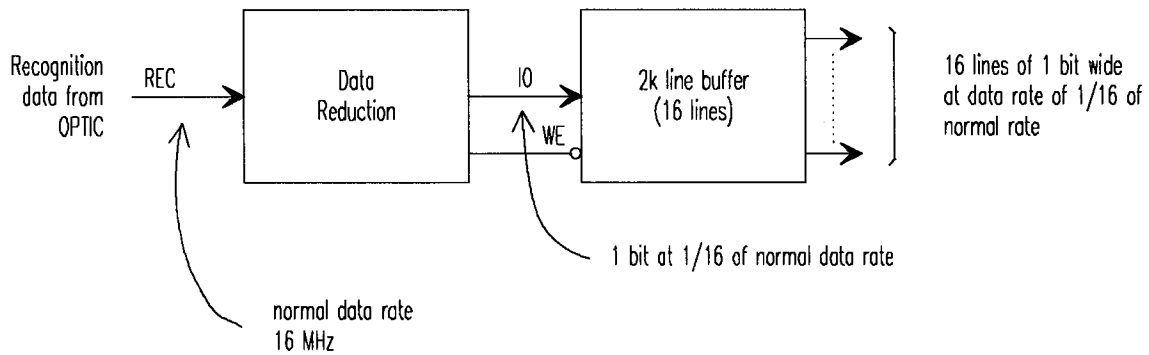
Recognition data from OPTIC

REC

Data Reduction

IO

WE

2k line buffer (16 lines)

16 lines of 1 bit wide at data rate of 1/16 of normal rate

1 bit at 1/16 of normal data rate

normal data rate 16 MHz